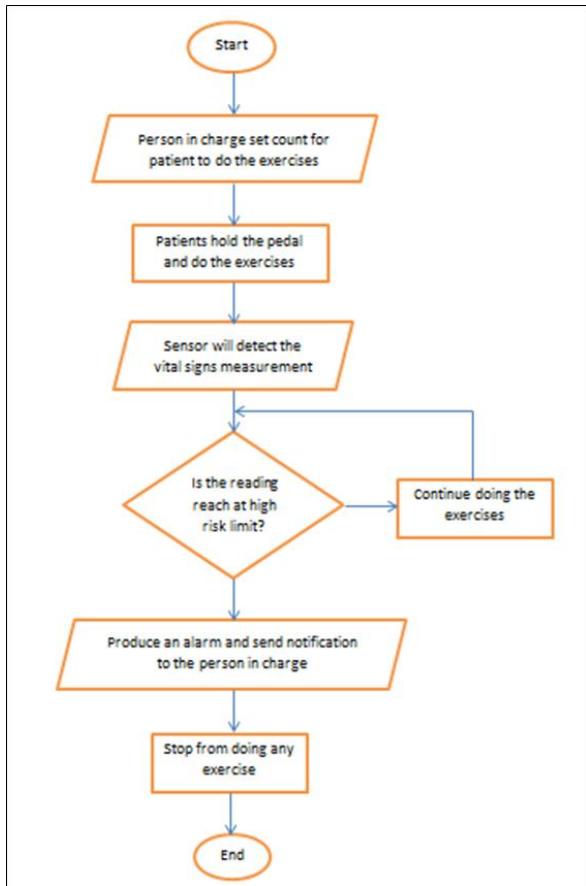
Start

Person in charge set count for patient to do the exercises

Patients hold the pedal and do the exercises

Sensor will detect the vital signs measurement

Is the reading reach at high risk limit?

Continue doing the exercises

Produce an alarm and send notification to the person in charge

Stop from doing any exercise

End